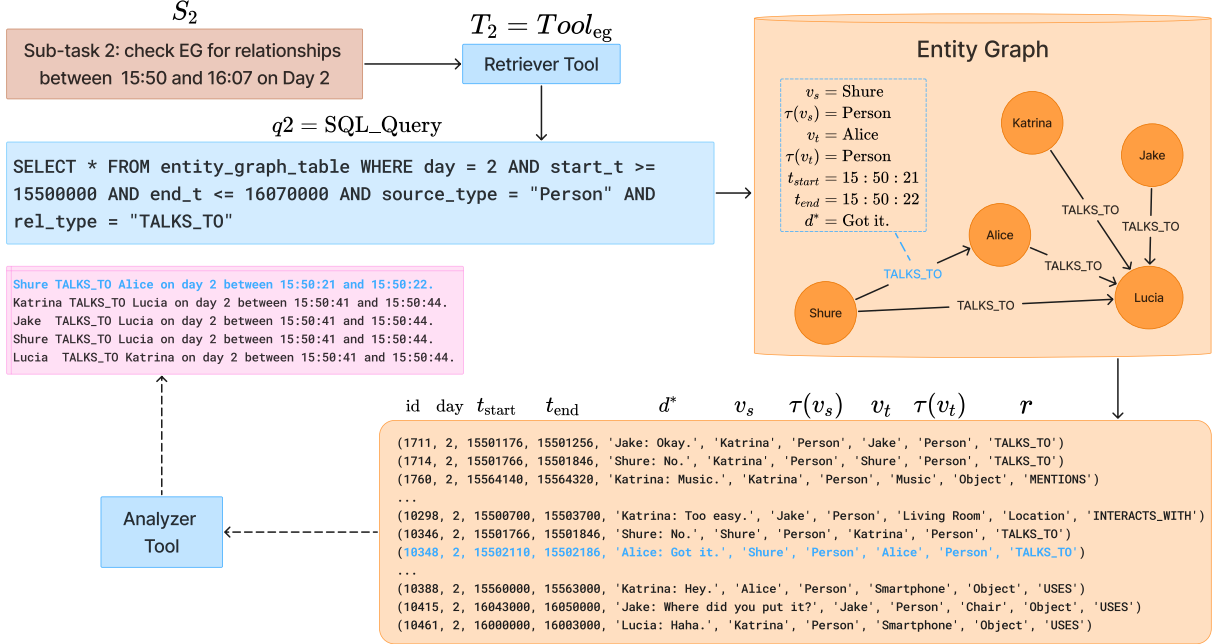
$S_2$

Sub-task 2: check EG for relationships between 15:50 and 16:07 on Day 2

$T_2 = Tool_{\text{eg}}$

Retriever Tool

$q2 = \text{SQL\_Query}$

SELECT * FROM entity_graph_table WHERE day = 2 AND start_t >= 15500000 AND end_t <= 16070000 AND source_type = "Person" AND rel_type = "TALKS_TO"

Entity Graph

$v_s = \text{Shure}$
$\tau(v_s) = \text{Person}$
$v_t = \text{Alice}$
$\tau(v_t) = \text{Person}$
$t_{start} = 15:50:21$
$t_{end} = 15:50:22$
$d^* = \text{Got it.}$

Katrina
Jake
Alice
Shure
Lucia
TALKS_TO
TALKS_TO
TALKS_TO
TALKS_TO
TALKS_TO

Shure TALKS_TO Alice on day 2 between 15:50:21 and 15:50:22.
Katrina TALKS_TO Lucia on day 2 between 15:50:41 and 15:50:44.
Jake TALKS_TO Lucia on day 2 between 15:50:41 and 15:50:44.
Shure TALKS_TO Lucia on day 2 between 15:50:41 and 15:50:44.
Lucia TALKS_TO Katrina on day 2 between 15:50:41 and 15:50:44.

id day $t_{\text{start}}$ $t_{\text{end}}$ $d^*$ $v_s$ $\tau(v_s)$ $v_t$ $\tau(v_t)$ $r$

(1711, 2, 15501176, 15501256, 'Jake: Okay.', 'Katrina', 'Person', 'Jake', 'Person', 'TALKS_TO')
(1714, 2, 15501766, 15501846, 'Shure: No.', 'Katrina', 'Person', 'Shure', 'Person', 'TALKS_TO')
(1760, 2, 15564140, 15564320, 'Katrina: Music.', 'Katrina', 'Person', 'Music', 'Object', 'MENTIONS')
...
(10298, 2, 15500700, 15503700, 'Katrina: Too easy.', 'Jake', 'Person', 'Living Room', 'Location', 'INTERACTS_WITH')
(10346, 2, 15501766, 15501846, 'Shure: No.', 'Shure', 'Person', 'Katrina', 'Person', 'TALKS_TO')
(10348, 2, 15502110, 15502186, 'Alice: Got it.', 'Shure', 'Person', 'Alice', 'Person', 'TALKS_TO')
...
(10388, 2, 15560000, 15563000, 'Katrina: Hey.', 'Alice', 'Person', 'Smartphone', 'Object', 'USES')
(10415, 2, 16043000, 16050000, 'Jake: Where did you put it?', 'Jake', 'Person', 'Chair', 'Object', 'USES')
(10461, 2, 16000000, 16003000, 'Lucia: Haha.', 'Katrina', 'Person', 'Smartphone', 'Object', 'USES')

Analyzer Tool